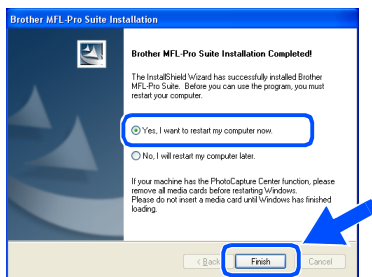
Brother MFL-Pro Suite Installation

Brother MFL-Pro Suite Installation Completed!

The InstallShield Wizard has successfully installed Brother MFL-Pro Suite. Before you can use the program, you must restart your computer.

Yes, I want to restart my computer now.

No, I will restart my computer later.

If your machine has the PhotoCapture Center function, please remove all media cards before restarting Windows.
Please do not insert a media card until Windows has finished loading.

< Back

Finish

Cancel